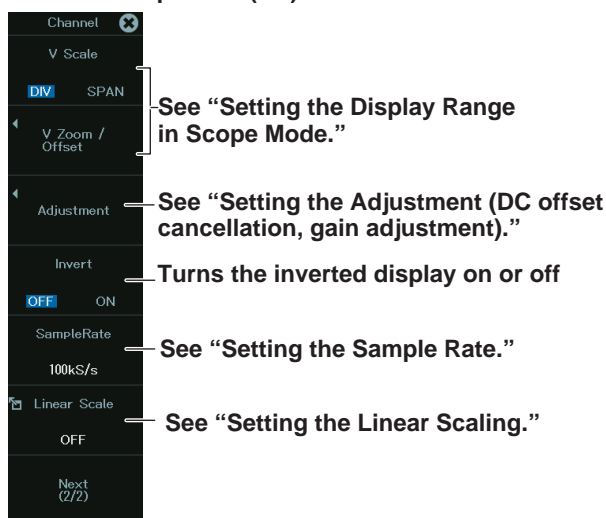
Channel

V Scale

DIV SPAN

V Zoom / Offset

See "Setting the Display Range in Scope Mode."

Adjustment

See "Setting the Adjustment (DC offset cancellation, gain adjustment)."

Invert

OFF ON

Turns the inverted display on or off

SampleRate

100kS/s

See "Setting the Sample Rate."

Linear Scale

OFF

See "Setting the Linear Scaling."

Next (2/2)